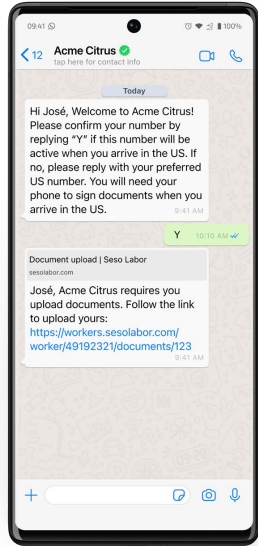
09:41 100%

12 Acme Citrus
tap here for contact info

Today

Hi José, Welcome to Acme Citrus! Please confirm your number by replying "Y" if this number will be active when you arrive in the US. If no, please reply with your preferred US number. You will need your phone to sign documents when you arrive in the US. 9:41 AM

Y 10:10 AM

Document upload | Seso Labor
sesolabor.com

José, Acme Citrus requires you upload documents. Follow the link to upload yours: https://workers.sesolabor.com/worker/49192321/documents/123 9:41 AM